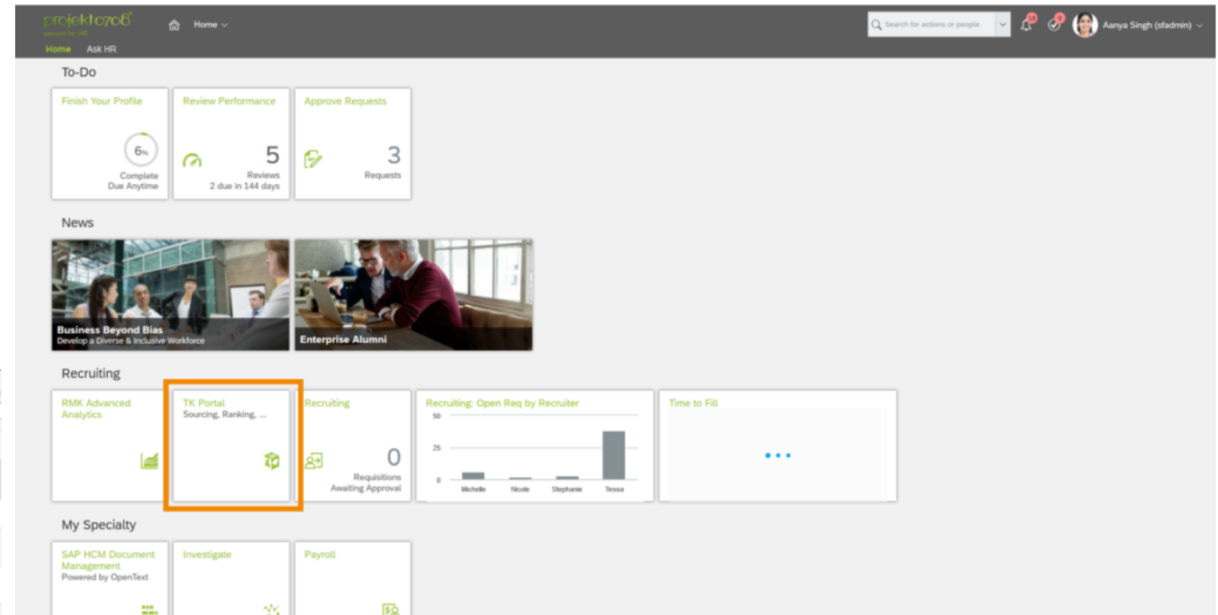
projekt0708
passion for HR

Home

Home Ask HR

Search for actions or people

Aanya Singh (sfadmin)

To-Do

Finish Your Profile
6%
Complete
Due Anytime

Review Performance
5
Reviews
2 due in 144 days

Approve Requests
3
Requests

News

Business Beyond Bias
Develop a Diverse & Inclusive Workforce

Enterprise Alumni

Recruiting

RMK Advanced Analytics

TK Portal
Sourcing, Ranking, ...

Recruiting
0
Requisitions
Awaiting Approval

Recruiting: Open Req by Recruiter
50
25
0
Michelle
Nicole
Stephanie
Tessa

Time to Fill

My Specialty

SAP HCM Document Management
Powered by OpenText

Investigate

Payroll